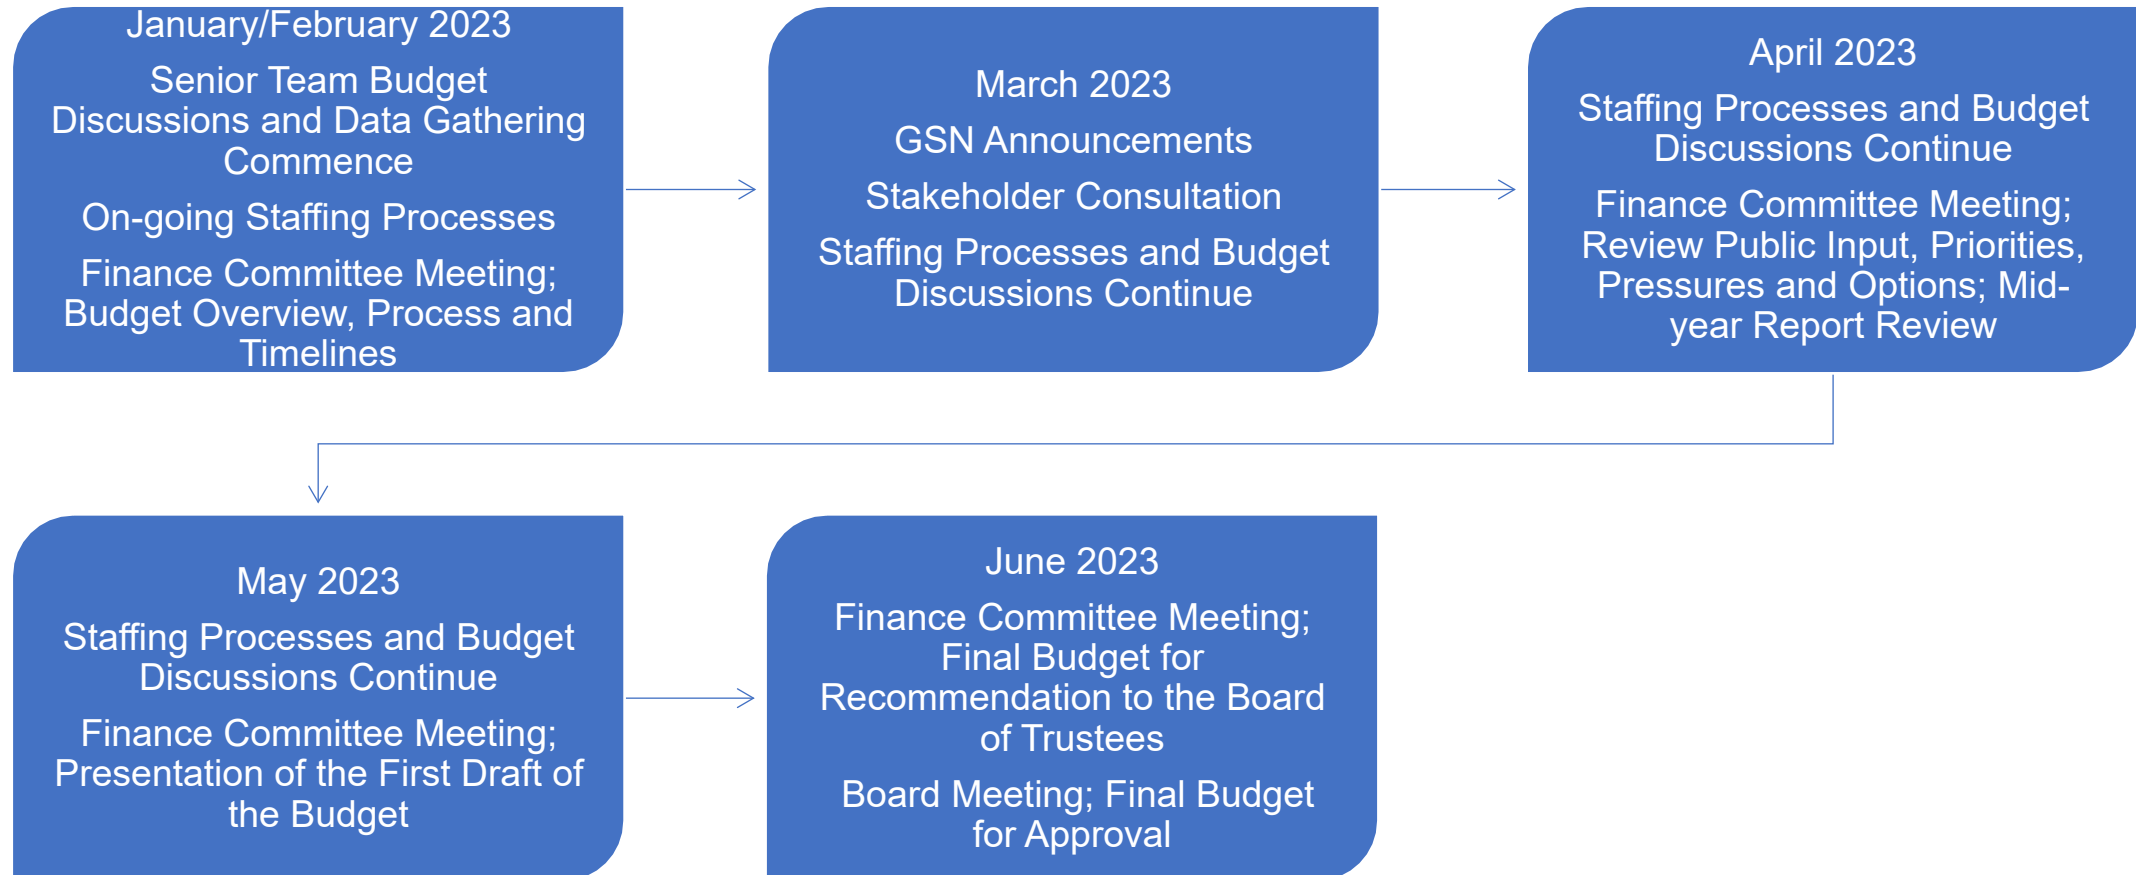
January/February 2023

Senior Team Budget Discussions and Data Gathering Commence

On-going Staffing Processes

Finance Committee Meeting; Budget Overview, Process and Timelines

March 2023

GSN Announcements

Stakeholder Consultation

Staffing Processes and Budget Discussions Continue

April 2023

Staffing Processes and Budget Discussions Continue

Finance Committee Meeting; Review Public Input, Priorities, Pressures and Options; Mid-year Report Review

May 2023

Staffing Processes and Budget Discussions Continue

Finance Committee Meeting; Presentation of the First Draft of the Budget

June 2023

Finance Committee Meeting; Final Budget for Recommendation to the Board of Trustees

Board Meeting; Final Budget for Approval